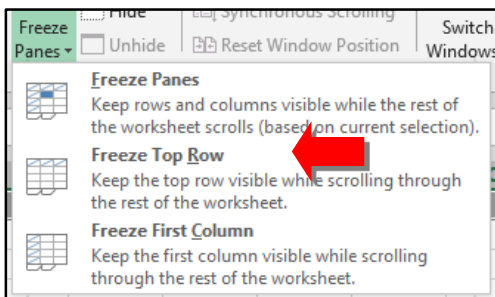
Freeze Panes ▾

Hide

Synchronous Scrolling

Unhide

Reset Window Position

Switch Windows

Freeze Panes

Keep rows and columns visible while the rest of the worksheet scrolls (based on current selection).

Freeze Top Row

Keep the top row visible while scrolling through the rest of the worksheet.

Freeze First Column

Keep the first column visible while scrolling through the rest of the worksheet.